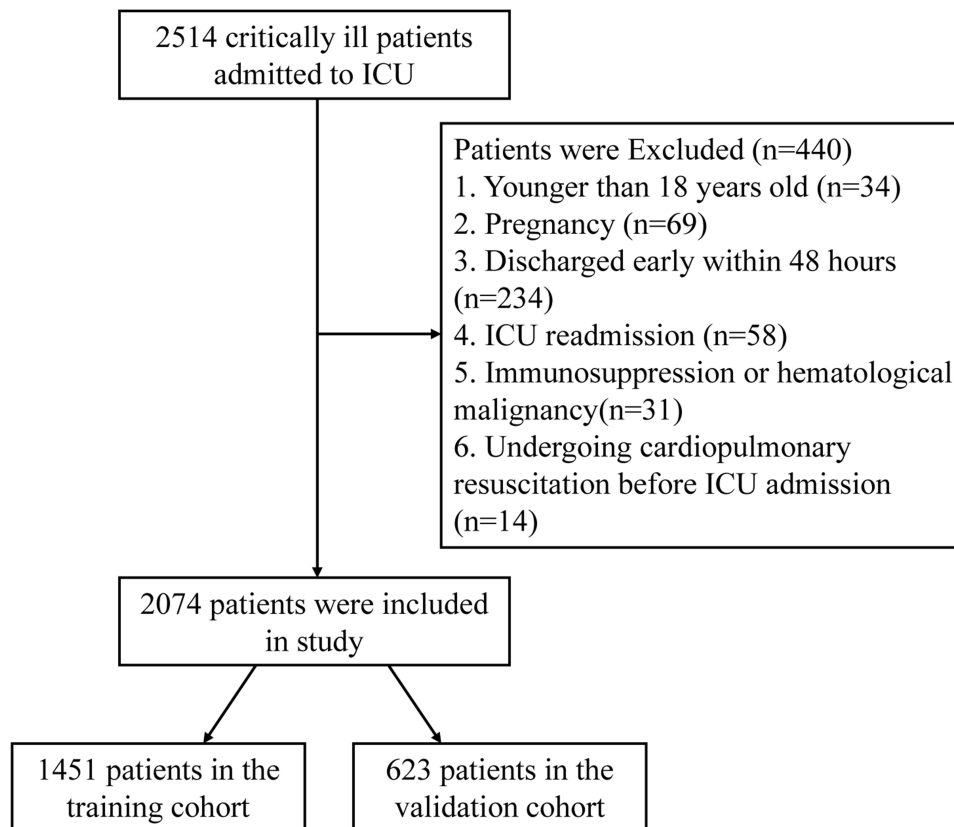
2514 critically ill patients admitted to ICU

Patients were Excluded (n=440)
1. Younger than 18 years old (n=34)
2. Pregnancy (n=69)
3. Discharged early within 48 hours (n=234)
4. ICU readmission (n=58)
5. Immunosuppression or hematological malignancy(n=31)
6. Undergoing cardiopulmonary resuscitation before ICU admission (n=14)

2074 patients were included in study

1451 patients in the training cohort

623 patients in the validation cohort